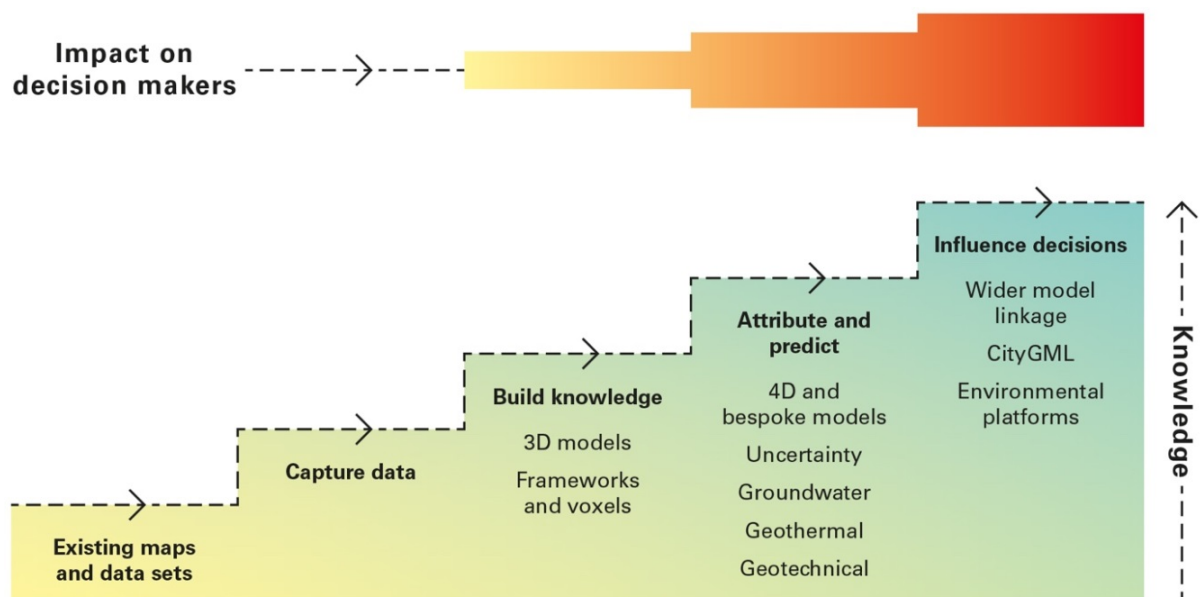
Impact on decision makers

Existing maps and data sets

Capture data

Build knowledge

3D models

Frameworks and voxels

Attribute and predict

4D and bespoke models

Uncertainty

Groundwater

Geothermal

Geotechnical

Influence decisions

Wider model linkage

CityGML

Environmental platforms

Knowledge